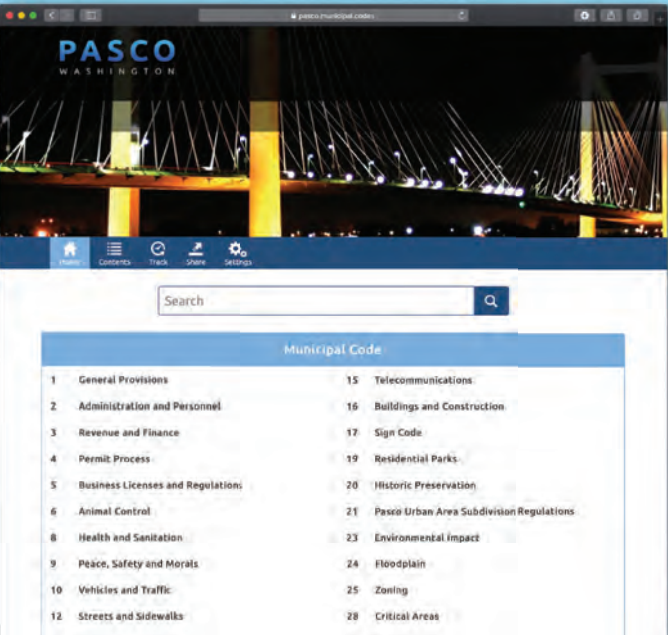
pasco.municipal.codes

PASCO
WASHINGTON

Home Contents Track Share Settings

Search

Municipal Code

1 General Provisions
2 Administration and Personnel
3 Revenue and Finance
4 Permit Process
5 Business Licenses and Regulations
6 Animal Control
8 Health and Sanitation
9 Peace, Safety and Morals
10 Vehicles and Traffic
12 Streets and Sidewalks

15 Telecommunications
16 Buildings and Construction
17 Sign Code
19 Residential Parks
20 Historic Preservation
21 Pasco Urban Area Subdivision Regulations
23 Environmental Impact
24 Floodplain
25 Zoning
28 Critical Areas